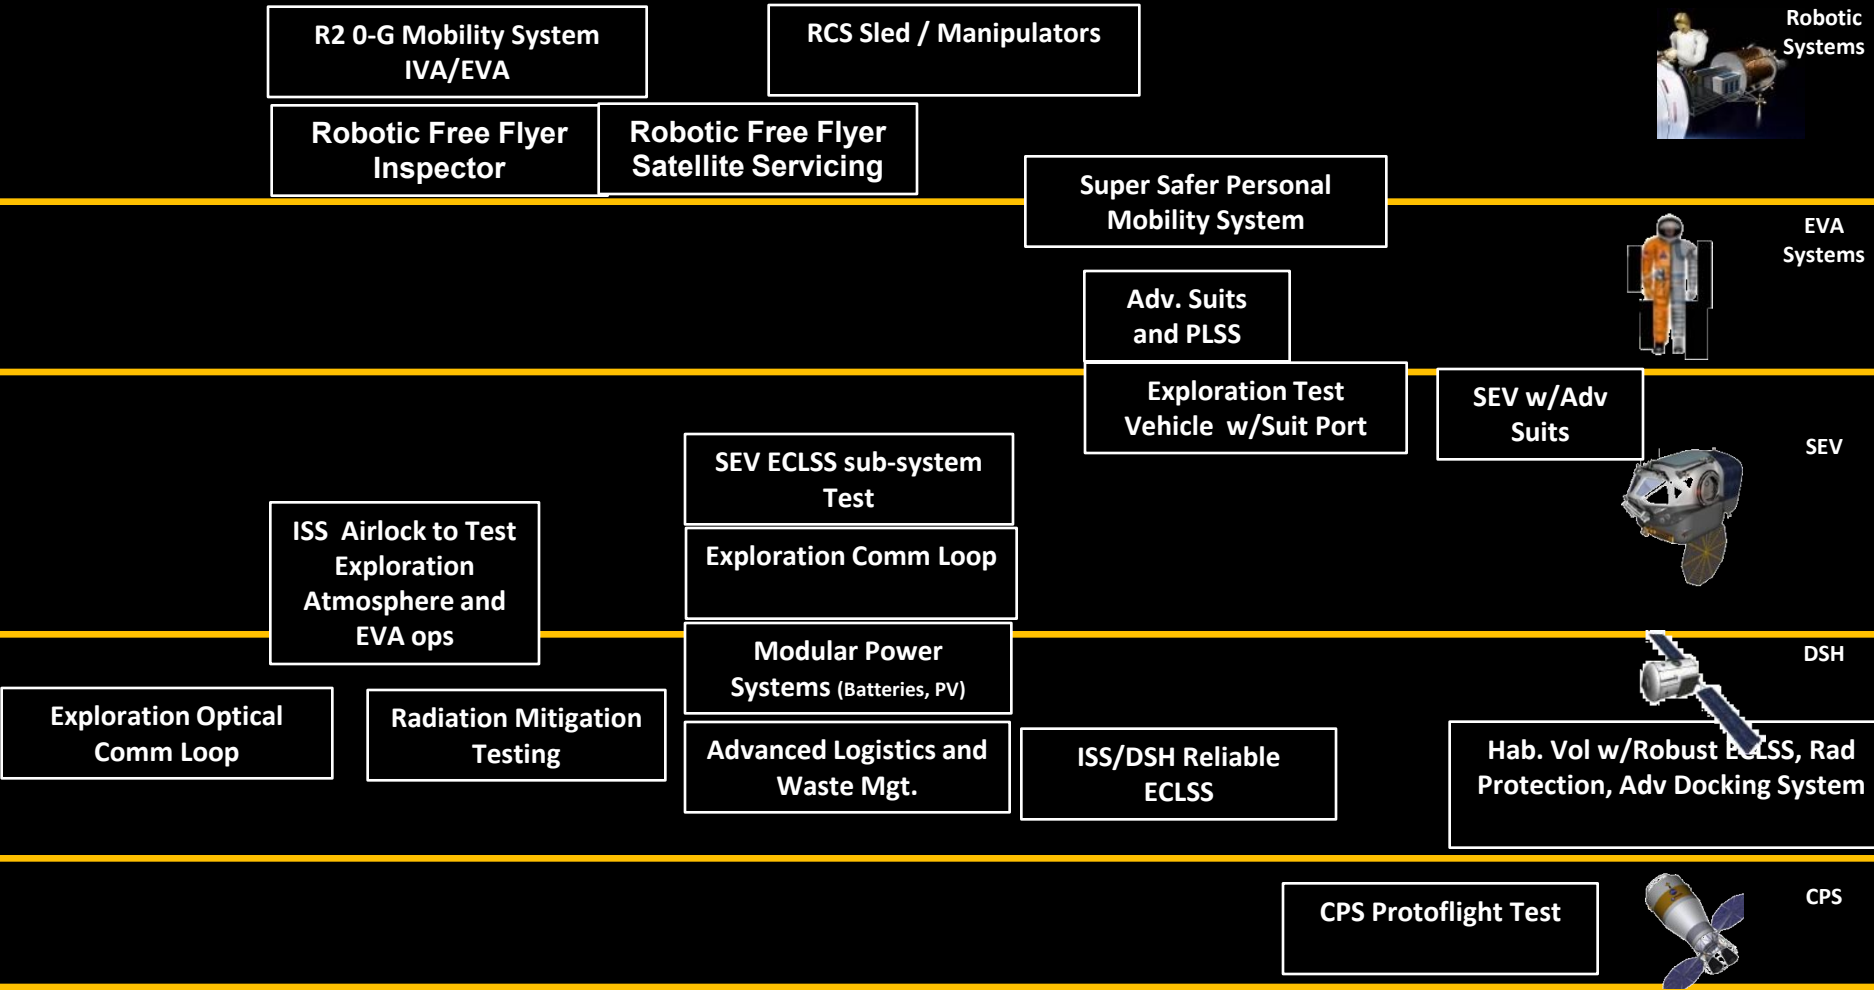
R2 0-G Mobility System IVA/EVA

RCS Sled / Manipulators

Robotic Systems

Robotic Free Flyer Inspector

Robotic Free Flyer Satellite Servicing

Super Safer Personal Mobility System

EVA Systems

Adv. Suits and PLSS

Exploration Test Vehicle w/Suit Port

SEV w/Adv Suits

SEV

SEV ECLSS sub-system Test

ISS Airlock to Test Exploration Atmosphere and EVA ops

Exploration Comm Loop

Modular Power Systems (Batteries, PV)

DSH

Exploration Optical Comm Loop

Radiation Mitigation Testing

Advanced Logistics and Waste Mgt.

ISS/DSH Reliable ECLSS

Hab. Vol w/Robust E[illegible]LSS, Rad Protection, Adv Docking System

CPS Protoflight Test

CPS